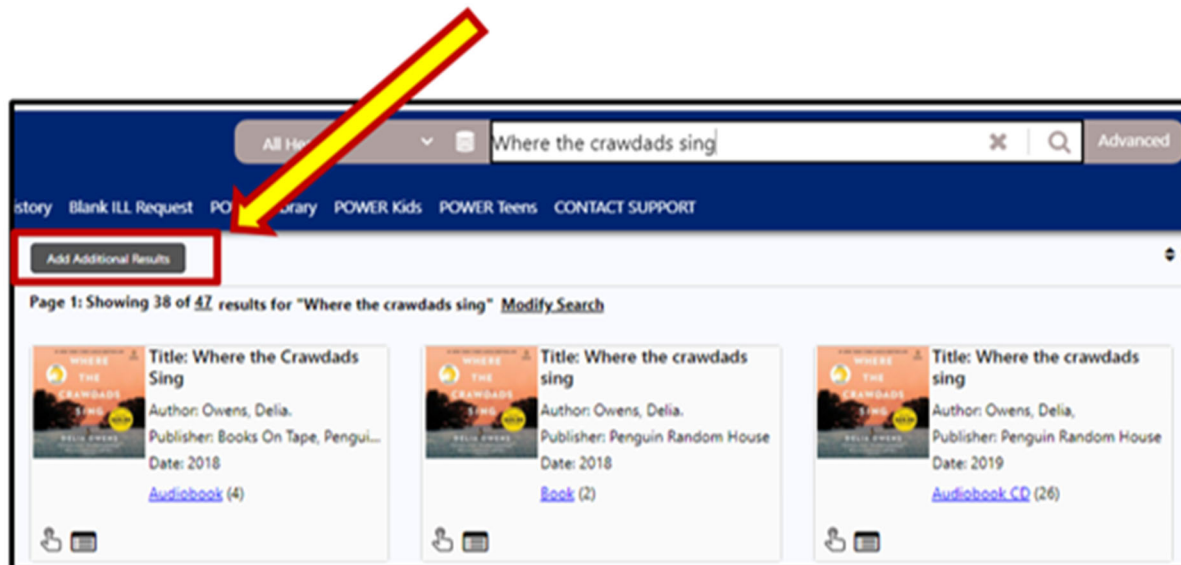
All He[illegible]

Where the crawdads sing

Advanced

istory Blank ILL Request PO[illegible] Library POWER Kids POWER Teens CONTACT SUPPORT

Add Additional Results

Page 1: Showing 38 of 47 results for "Where the crawdads sing" Modify Search

WHERE THE CRAWDADS SING DELIA OWENS

Title: Where the Crawdads Sing
Author: Owens, Delia.
Publisher: Books On Tape, Pengui...
Date: 2018
Audiobook (4)

WHERE THE CRAWDADS SING DELIA OWENS

Title: Where the crawdads sing
Author: Owens, Delia.
Publisher: Penguin Random House
Date: 2018
Book (2)

WHERE THE CRAWDADS SING DELIA OWENS

Title: Where the crawdads sing
Author: Owens, Delia,
Publisher: Penguin Random House
Date: 2019
Audiobook CD (26)